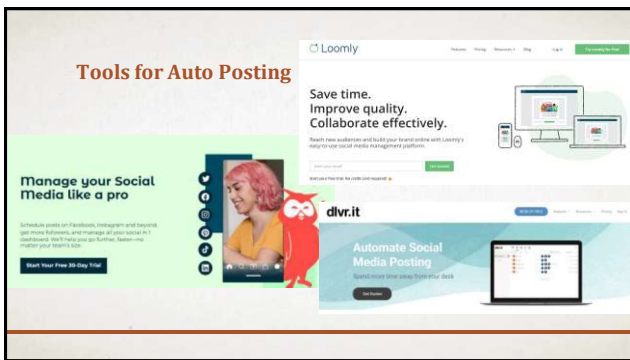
Tools for Auto Posting

Loomly

Features Pricing Resources Blog Log in Try Loomly for Free

Save time.
Improve quality.
Collaborate effectively.

Reach new audiences and build your brand online with Loomly's easy-to-use social media management platform.

Enter your email Get Started

Start your free trial. No credit card required.

Manage your Social Media like a pro

Schedule posts on Facebook, Instagram and beyond, gain more followers, and manage all your social in 1 dashboard. We'll help you go further, faster—no matter your team's size.

Start Your Free 30-Day Trial

dlvr.it

Book A Demo Support Resources Pricing Log In

Automate Social Media Posting

Spend more time away from your desk

Get Started